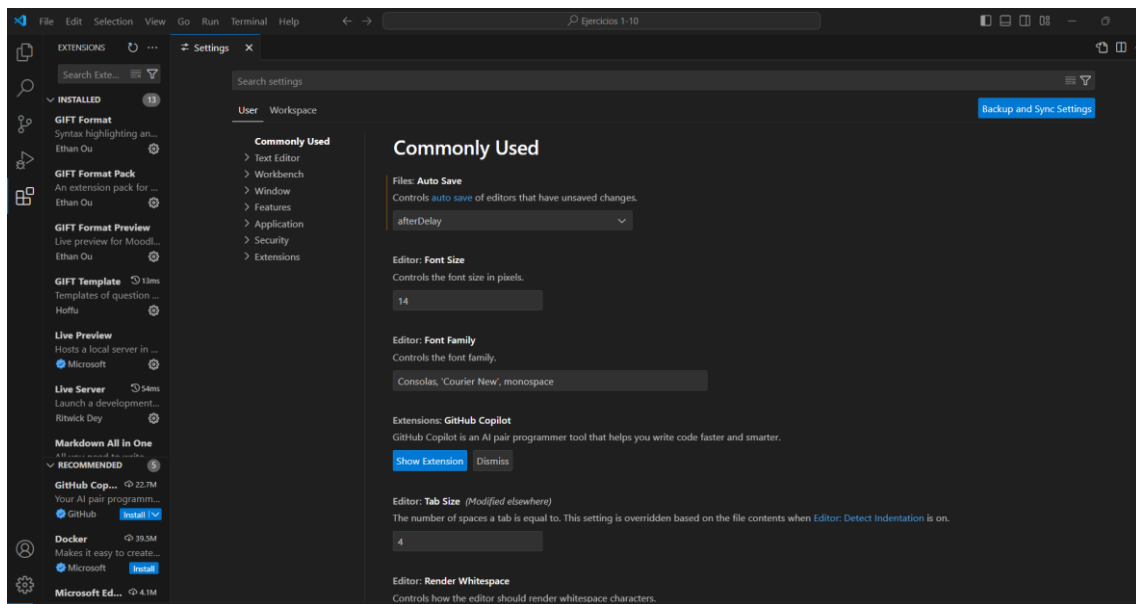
File Edit Selection View Go Run Terminal Help

Ejercicios 1-10

EXTENSIONS

Settings ×

Search Exte...

INSTALLED 13

GIFT Format
Syntax highlighting an...
Ethan Ou

GIFT Format Pack
An extension pack for ...
Ethan Ou

GIFT Format Preview
Live preview for Moodl...
Ethan Ou

GIFT Template 13ms
Templates of question ...
Hoffu

Live Preview
Hosts a local server in ...
Microsoft

Live Server 54ms
Launch a development...
Ritwick Dey

Markdown All in One
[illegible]

RECOMMENDED 5

GitHub Cop... 22.7M
Your AI pair programm...
GitHub Install

Docker 39.5M
Makes it easy to create...
Microsoft Install

Microsoft Ed... 4.1M

Search settings

User Workspace

Backup and Sync Settings

Commonly Used
Text Editor
Workbench
Window
Features
Application
Security
Extensions

Commonly Used

Files: Auto Save
Controls auto save of editors that have unsaved changes.
afterDelay

Editor: Font Size
Controls the font size in pixels.
14

Editor: Font Family
Controls the font family.
Consolas, 'Courier New', monospace

Extensions: GitHub Copilot
GitHub Copilot is an AI pair programmer tool that helps you write code faster and smarter.
Show Extension Dismiss

Editor: Tab Size (Modified elsewhere)
The number of spaces a tab is equal to. This setting is overridden based on the file contents when Editor: Detect Indentation is on.
4

Editor: Render Whitespace
Controls how the editor should render whitespace characters.